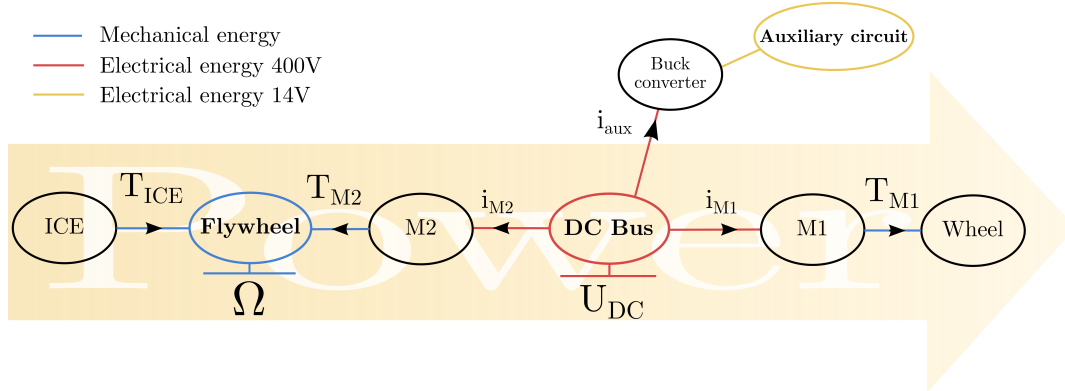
Mechanical energy
Electrical energy 400V
Electrical energy 14V

Buck converter

Auxiliary circuit

$\mathrm{i_{aux}}$

Power

$\mathrm{T_{ICE}}$

$\mathrm{T_{M2}}$

$\mathrm{i_{M2}}$

$\mathrm{i_{M1}}$

$\mathrm{T_{M1}}$

ICE

Flywheel

M2

DC Bus

M1

Wheel

$\Omega$

$\mathrm{U_{DC}}$